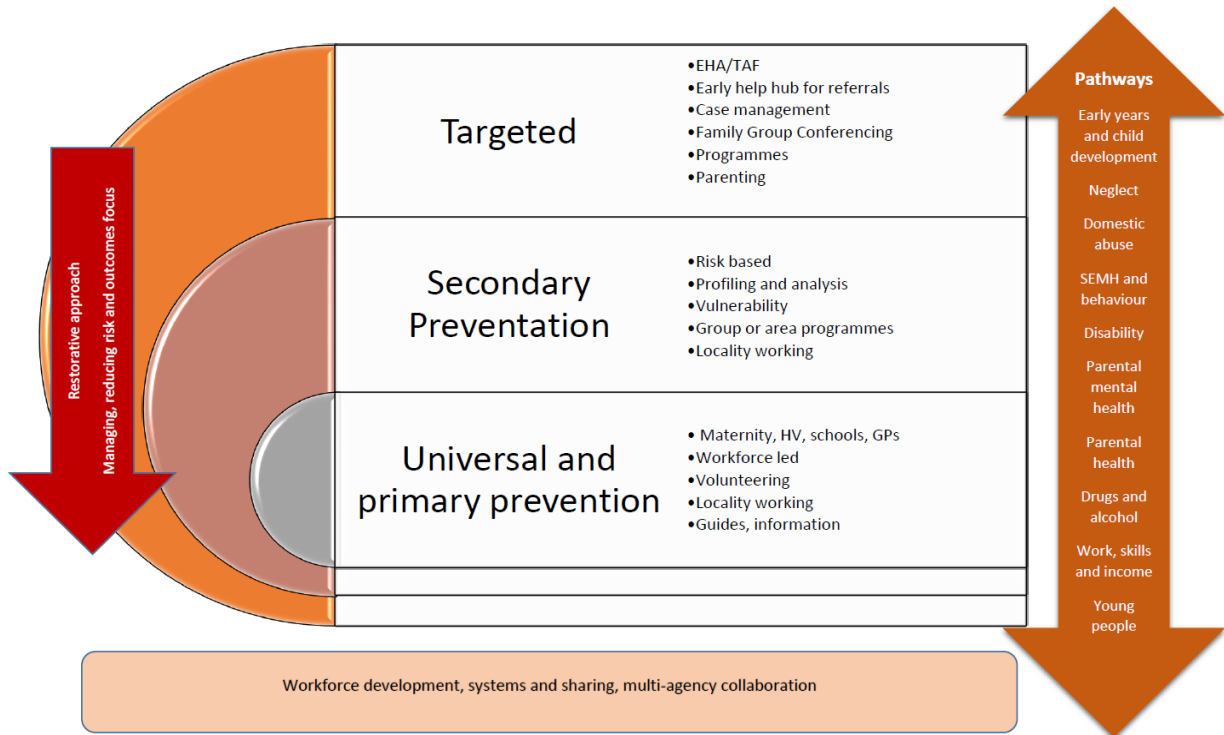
Restorative approach
Managing, reducing risk and outcomes focus

Targeted

•EHA/TAF
•Early help hub for referrals
•Case management
•Family Group Conferencing
•Programmes
•Parenting

Secondary Prevention

•Risk based
•Profiling and analysis
•Vulnerability
•Group or area programmes
•Locality working

Universal and primary prevention

• Maternity, HV, schools, GPs
•Workforce led
•Volunteering
•Locality working
•Guides, information

Pathways

Early years and child development

Neglect

Domestic abuse

SEMH and behaviour

Disability

Parental mental health

Parental health

Drugs and alcohol

Work, skills and income

Young people

Workforce development, systems and sharing, multi-agency collaboration